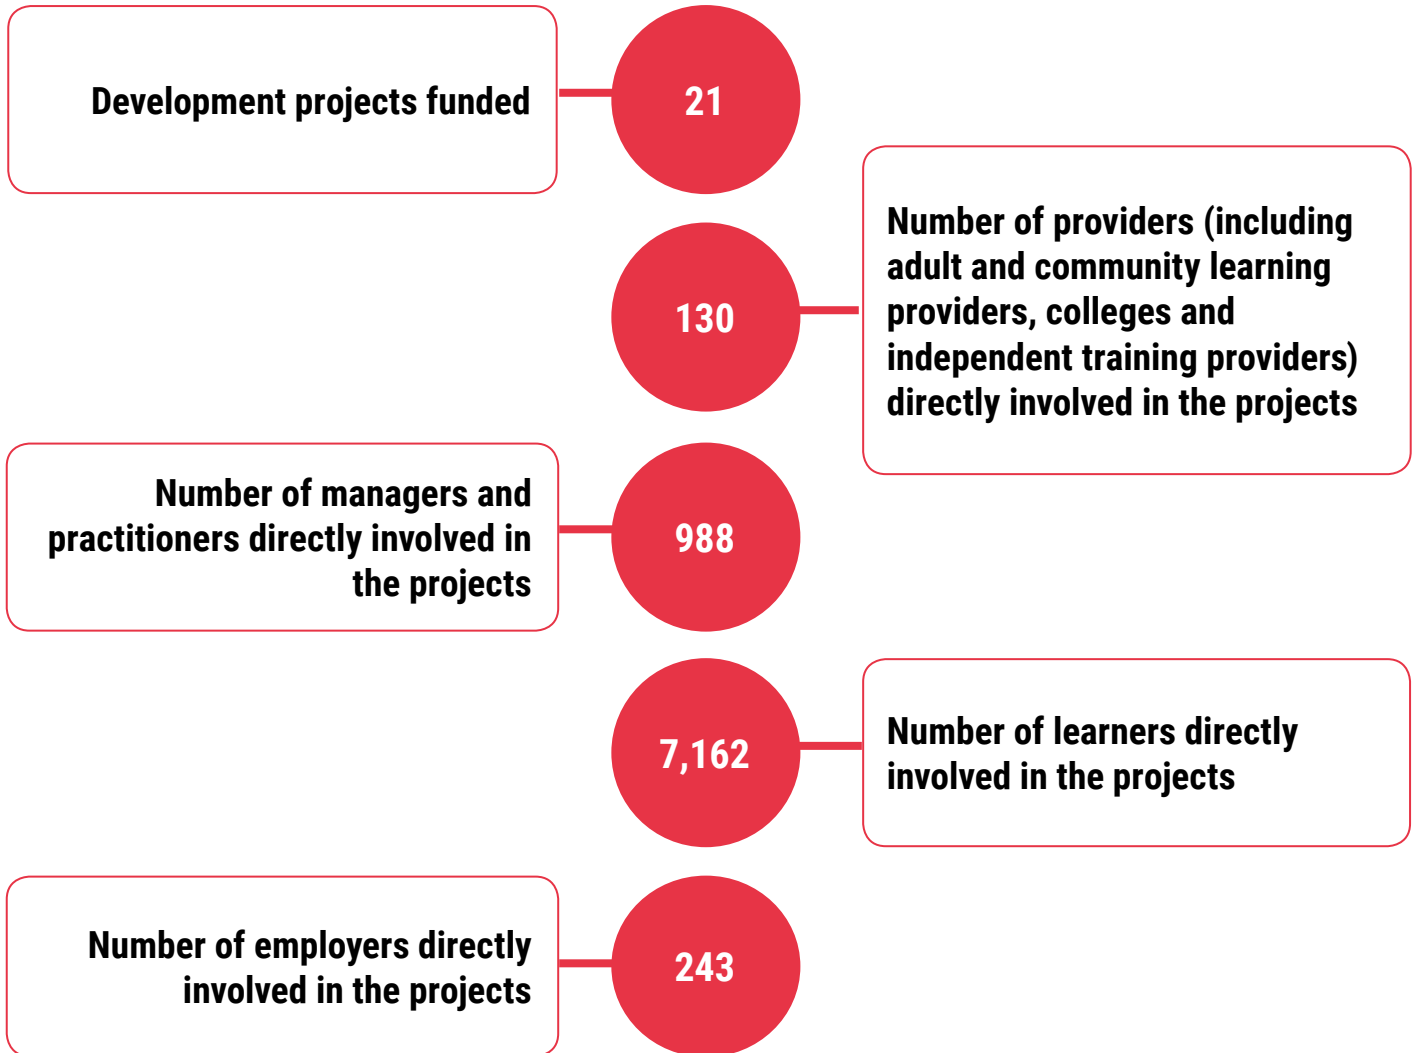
Development projects funded

21

130

Number of providers (including adult and community learning providers, colleges and independent training providers) directly involved in the projects

Number of managers and practitioners directly involved in the projects

988

7,162

Number of learners directly involved in the projects

Number of employers directly involved in the projects

243